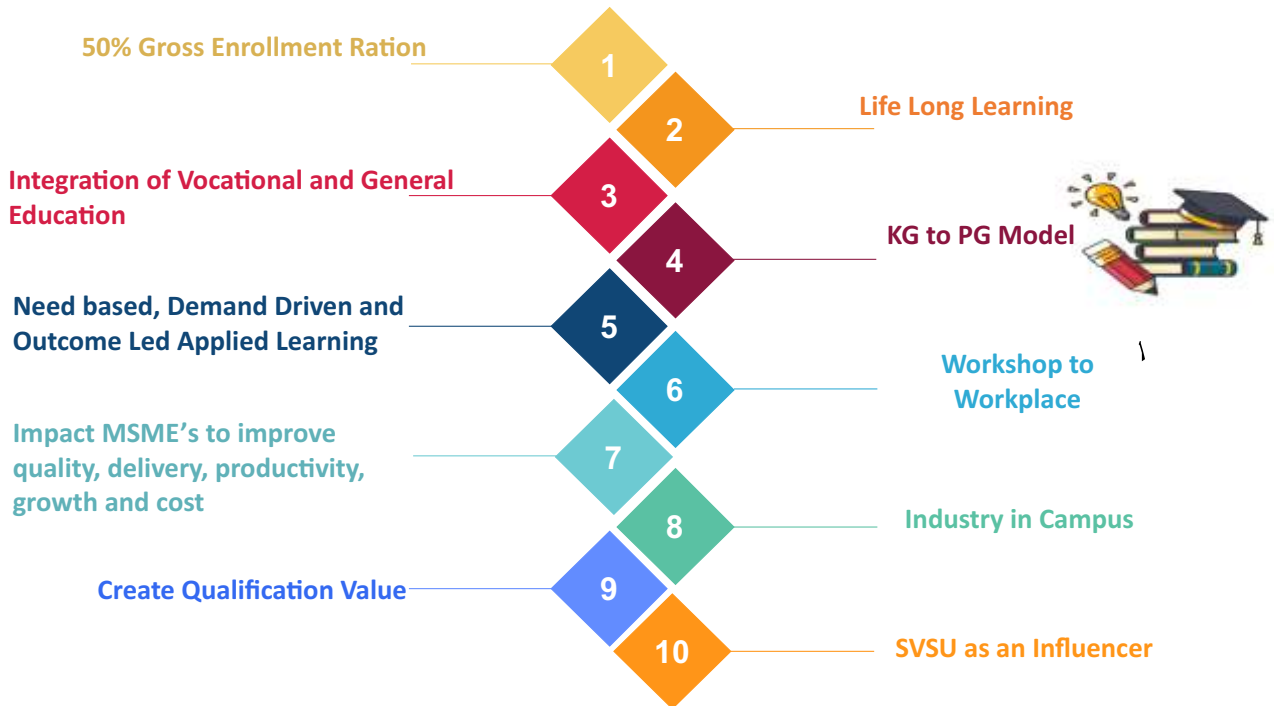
50% Gross Enrollment Ration

1

2

Life Long Learning

Integration of Vocational and General Education

3

4

KG to PG Model

Need based, Demand Driven and Outcome Led Applied Learning

5

6

Workshop to Workplace

Impact MSME’s to improve quality, delivery, productivity, growth and cost

7

8

Industry in Campus

Create Qualification Value

9

10

SVSU as an Influencer